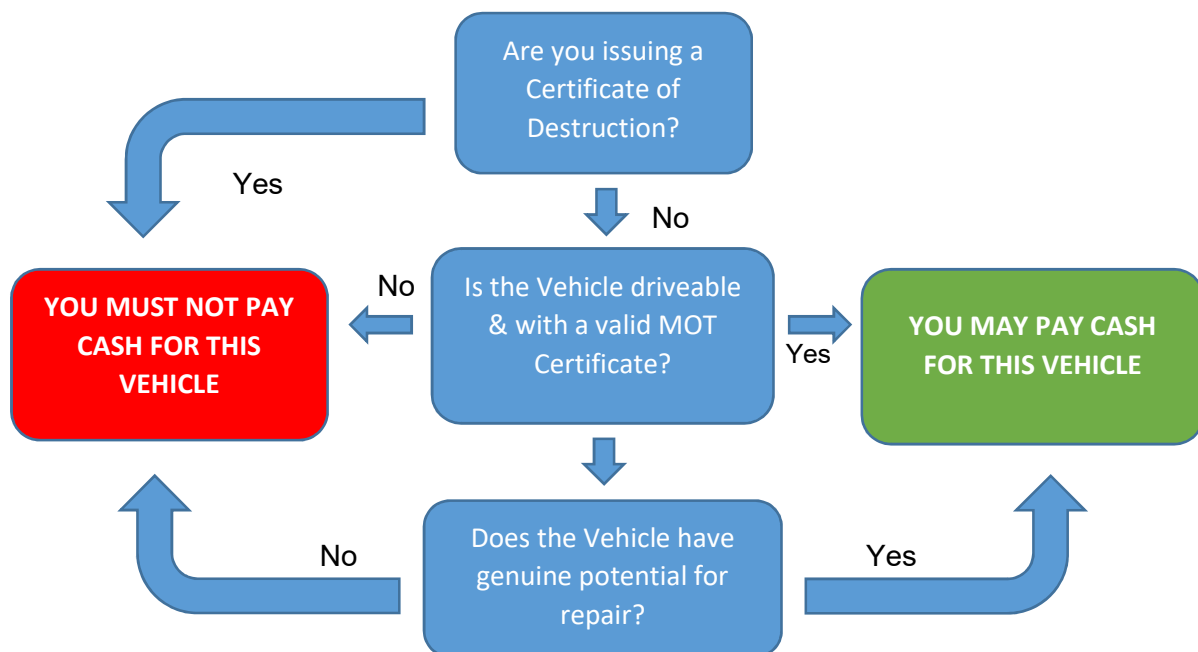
Are you issuing a Certificate of Destruction?

Yes

No

No

YOU MUST NOT PAY CASH FOR THIS VEHICLE

Is the Vehicle driveable & with a valid MOT Certificate?

Yes

YOU MAY PAY CASH FOR THIS VEHICLE

No

Does the Vehicle have genuine potential for repair?

Yes